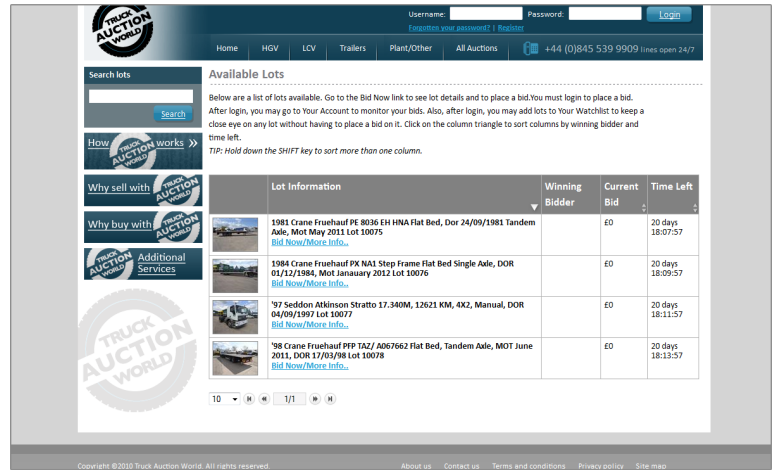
TRUCK AUCTION WORLD

Username: Password: Login
Forgotten your password? | Register

Home HGV LCV Trailers Plant/Other All Auctions +44 (0)845 539 9909 lines open 24/7

Search lots
Search

How TRUCK AUCTION WORLD works »

Why sell with TRUCK AUCTION WORLD

Why buy with TRUCK AUCTION WORLD

TRUCK AUCTION WORLD Additional Services

TRUCK AUCTION WORLD

Available Lots

Below are a list of lots available. Go to the Bid Now link to see lot details and to place a bid.You must login to place a bid. After login, you may go to Your Account to monitor your bids. Also, after login, you may add lots to Your Watchlist to keep a close eye on any lot without having to place a bid on it. Click on the column triangle to sort columns by winning bidder and time left.
TIP: Hold down the SHIFT key to sort more than one column.

| | Lot Information | Winning Bidder | Current Bid | Time Left |
|---|---|---|---|---|
| | 1981 Crane Fruehauf PE 8036 EH HNA Flat Bed, Dor 24/09/1981 Tandem Axle, Mot May 2011 Lot 10075 Bid Now/More Info.. | | £0 | 20 days 18:07:57 |
| | 1984 Crane Fruehauf PX NA1 Step Frame Flat Bed Single Axle, DOR 01/12/1984, Mot Janauary 2012 Lot 10076 Bid Now/More Info.. | | £0 | 20 days 18:09:57 |
| | '97 Seddon Atkinson Stratto 17.340M, 12621 KM, 4X2, Manual, DOR 04/09/1997 Lot 10077 Bid Now/More Info.. | | £0 | 20 days 18:11:57 |
| | '98 Crane Fruehauf PFP TAZ/ A067662 Flat Bed, Tandem Axle, MOT June 2011, DOR 17/03/98 Lot 10078 Bid Now/More Info.. | | £0 | 20 days 18:13:57 |

10 1/1

Copyright ©2010 Truck Auction World. All rights reserved. About us Contact us Terms and conditions Privacy policy Site map